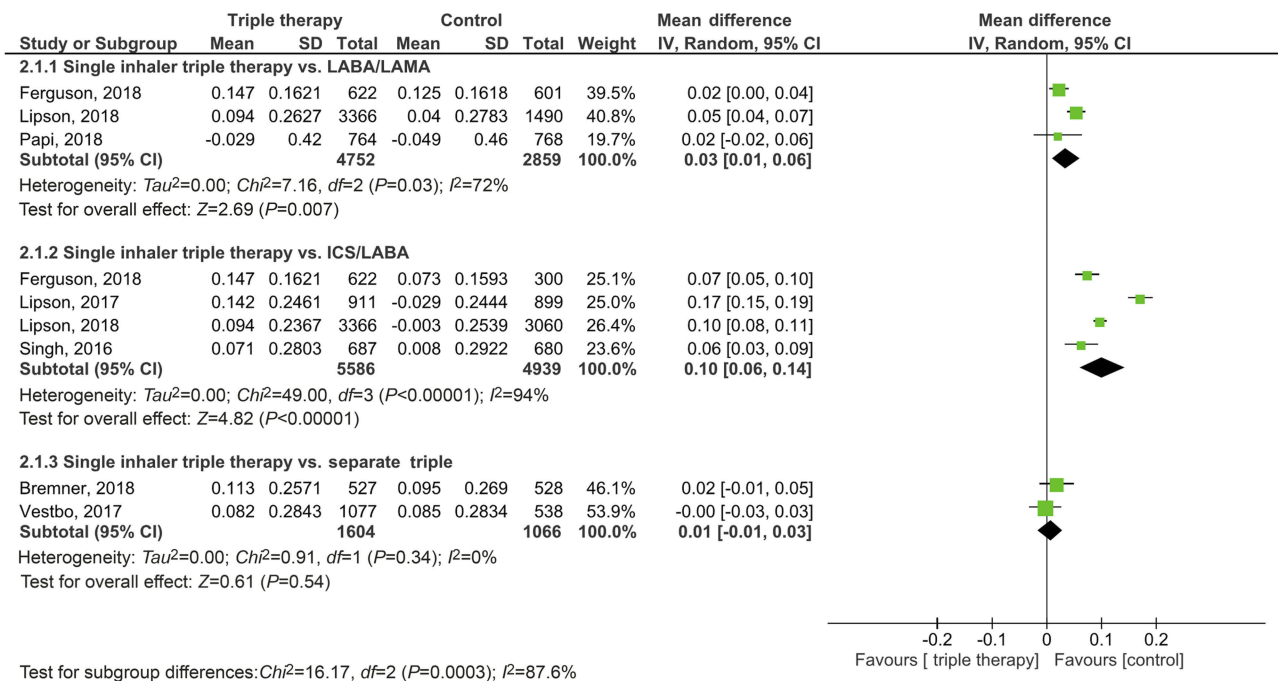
| Study or Subgroup | Triple therapy Mean | SD | Total | Control Mean | SD | Total | Weight | Mean difference IV, Random, 95% CI |
|---|---|---|---|---|---|---|---|---|
| **2.1.1 Single inhaler triple therapy vs. LABA/LAMA** | | | | | | | | |
| Ferguson, 2018 | 0.147 | 0.1621 | 622 | 0.125 | 0.1618 | 601 | 39.5% | 0.02 [0.00, 0.04] |
| Lipson, 2018 | 0.094 | 0.2627 | 3366 | 0.04 | 0.2783 | 1490 | 40.8% | 0.05 [0.04, 0.07] |
| Papi, 2018 | -0.029 | 0.42 | 764 | -0.049 | 0.46 | 768 | 19.7% | 0.02 [-0.02, 0.06] |
| **Subtotal (95% CI)** | | | **4752** | | | **2859** | **100.0%** | **0.03 [0.01, 0.06]** |

Heterogeneity: $Tau^2$=0.00; $Chi^2$=7.16, $df$=2 ($P$=0.03); $I^2$=72%
Test for overall effect: $Z$=2.69 ($P$=0.007)

| Study or Subgroup | Mean | SD | Total | Mean | SD | Total | Weight | Mean difference |
|---|---|---|---|---|---|---|---|---|
| **2.1.2 Single inhaler triple therapy vs. ICS/LABA** | | | | | | | | |
| Ferguson, 2018 | 0.147 | 0.1621 | 622 | 0.073 | 0.1593 | 300 | 25.1% | 0.07 [0.05, 0.10] |
| Lipson, 2017 | 0.142 | 0.2461 | 911 | -0.029 | 0.2444 | 899 | 25.0% | 0.17 [0.15, 0.19] |
| Lipson, 2018 | 0.094 | 0.2367 | 3366 | -0.003 | 0.2539 | 3060 | 26.4% | 0.10 [0.08, 0.11] |
| Singh, 2016 | 0.071 | 0.2803 | 687 | 0.008 | 0.2922 | 680 | 23.6% | 0.06 [0.03, 0.09] |
| **Subtotal (95% CI)** | | | **5586** | | | **4939** | **100.0%** | **0.10 [0.06, 0.14]** |

Heterogeneity: $Tau^2$=0.00; $Chi^2$=49.00, $df$=3 ($P$<0.00001); $I^2$=94%
Test for overall effect: $Z$=4.82 ($P$<0.00001)

| Study or Subgroup | Mean | SD | Total | Mean | SD | Total | Weight | Mean difference |
|---|---|---|---|---|---|---|---|---|
| **2.1.3 Single inhaler triple therapy vs. separate triple** | | | | | | | | |
| Bremner, 2018 | 0.113 | 0.2571 | 527 | 0.095 | 0.269 | 528 | 46.1% | 0.02 [-0.01, 0.05] |
| Vestbo, 2017 | 0.082 | 0.2843 | 1077 | 0.085 | 0.2834 | 538 | 53.9% | -0.00 [-0.03, 0.03] |
| **Subtotal (95% CI)** | | | **1604** | | | **1066** | **100.0%** | **0.01 [-0.01, 0.03]** |

Heterogeneity: $Tau^2$=0.00; $Chi^2$=0.91, $df$=1 ($P$=0.34); $I^2$=0%
Test for overall effect: $Z$=0.61 ($P$=0.54)

Mean difference
IV, Random, 95% CI

-0.2 -0.1 0 0.1 0.2
Favours [ triple therapy] Favours [control]

Test for subgroup differences: $Chi^2$=16.17, $df$=2 ($P$=0.0003); $I^2$=87.6%